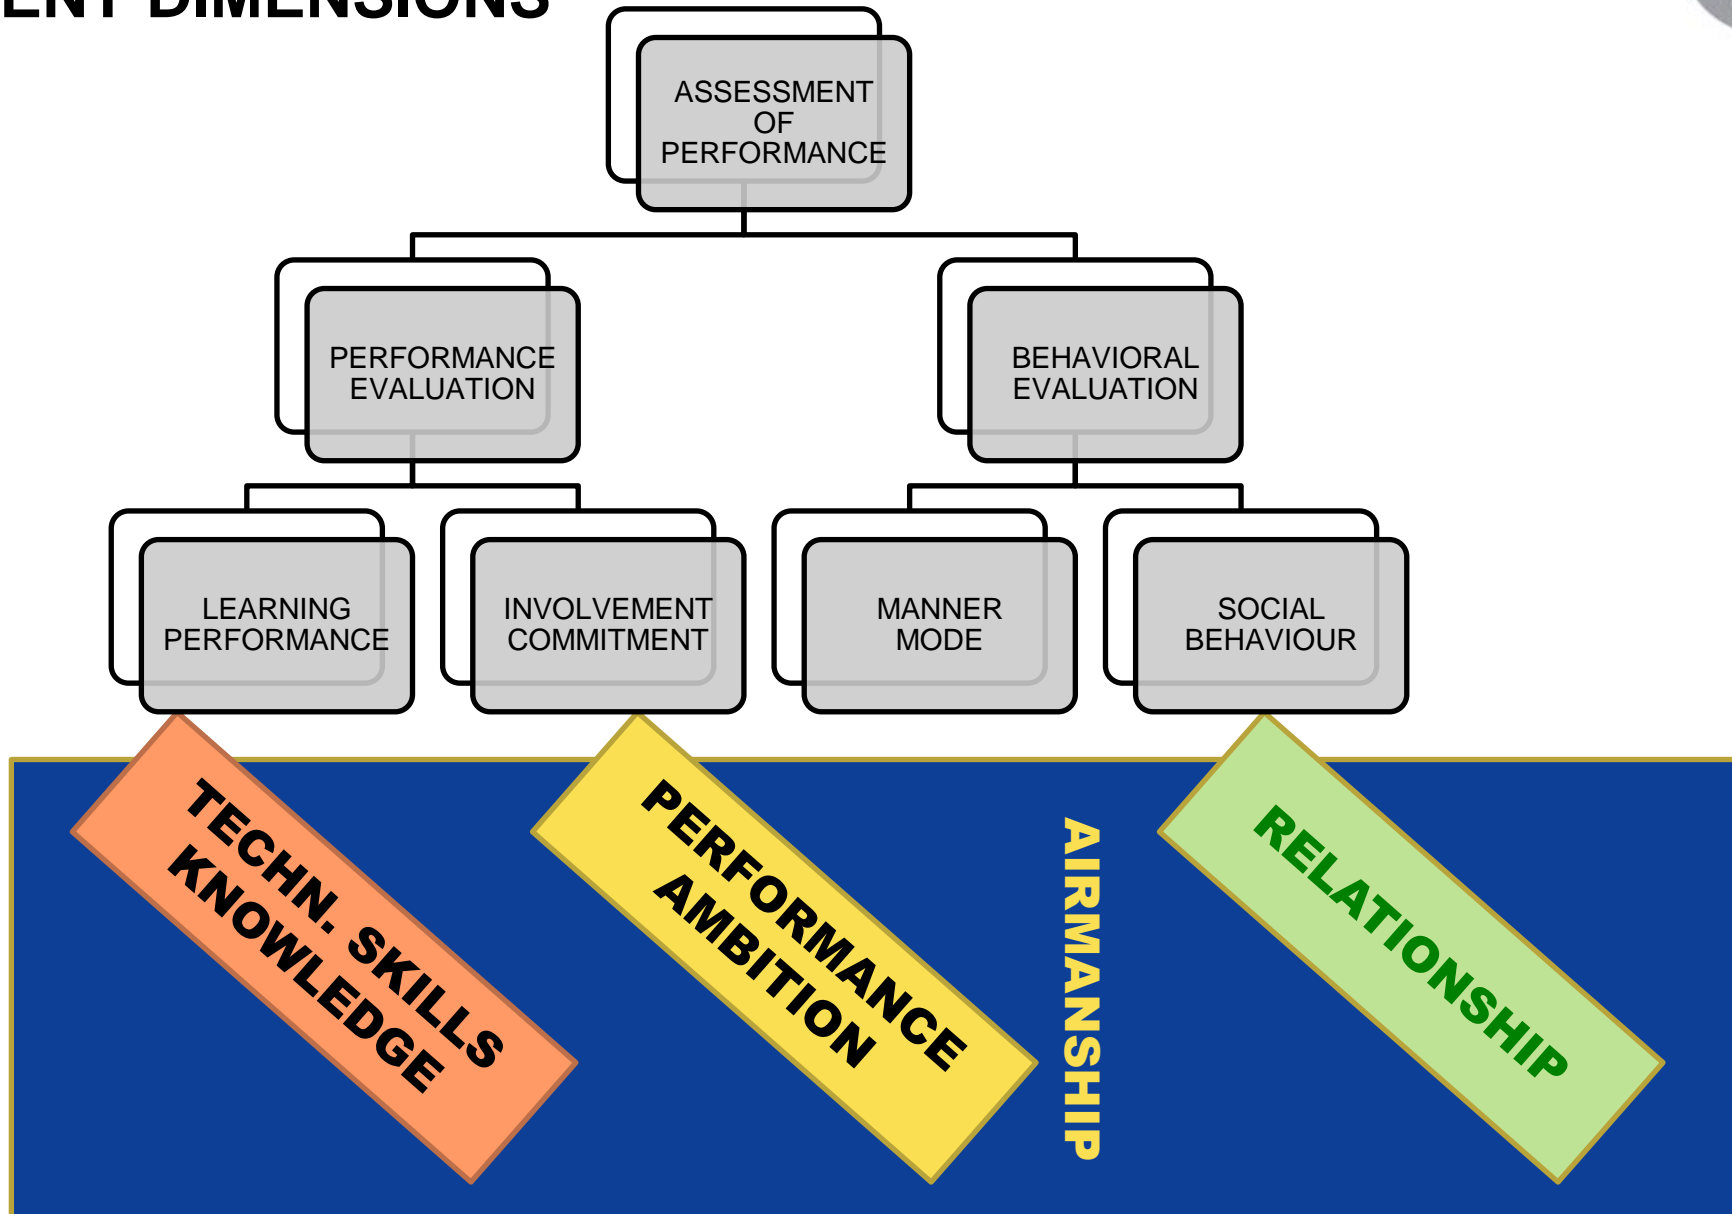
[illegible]ENT DIMENSIONS

ASSESSMENT OF PERFORMANCE

PERFORMANCE EVALUATION

BEHAVIORAL EVALUATION

LEARNING PERFORMANCE

INVOLVEMENT COMMITMENT

MANNER MODE

SOCIAL BEHAVIOUR

TECHN. SKILLS KNOWLEDGE

PERFORMANCE AMBITION

AIRMANSHIP

RELATIONSHIP